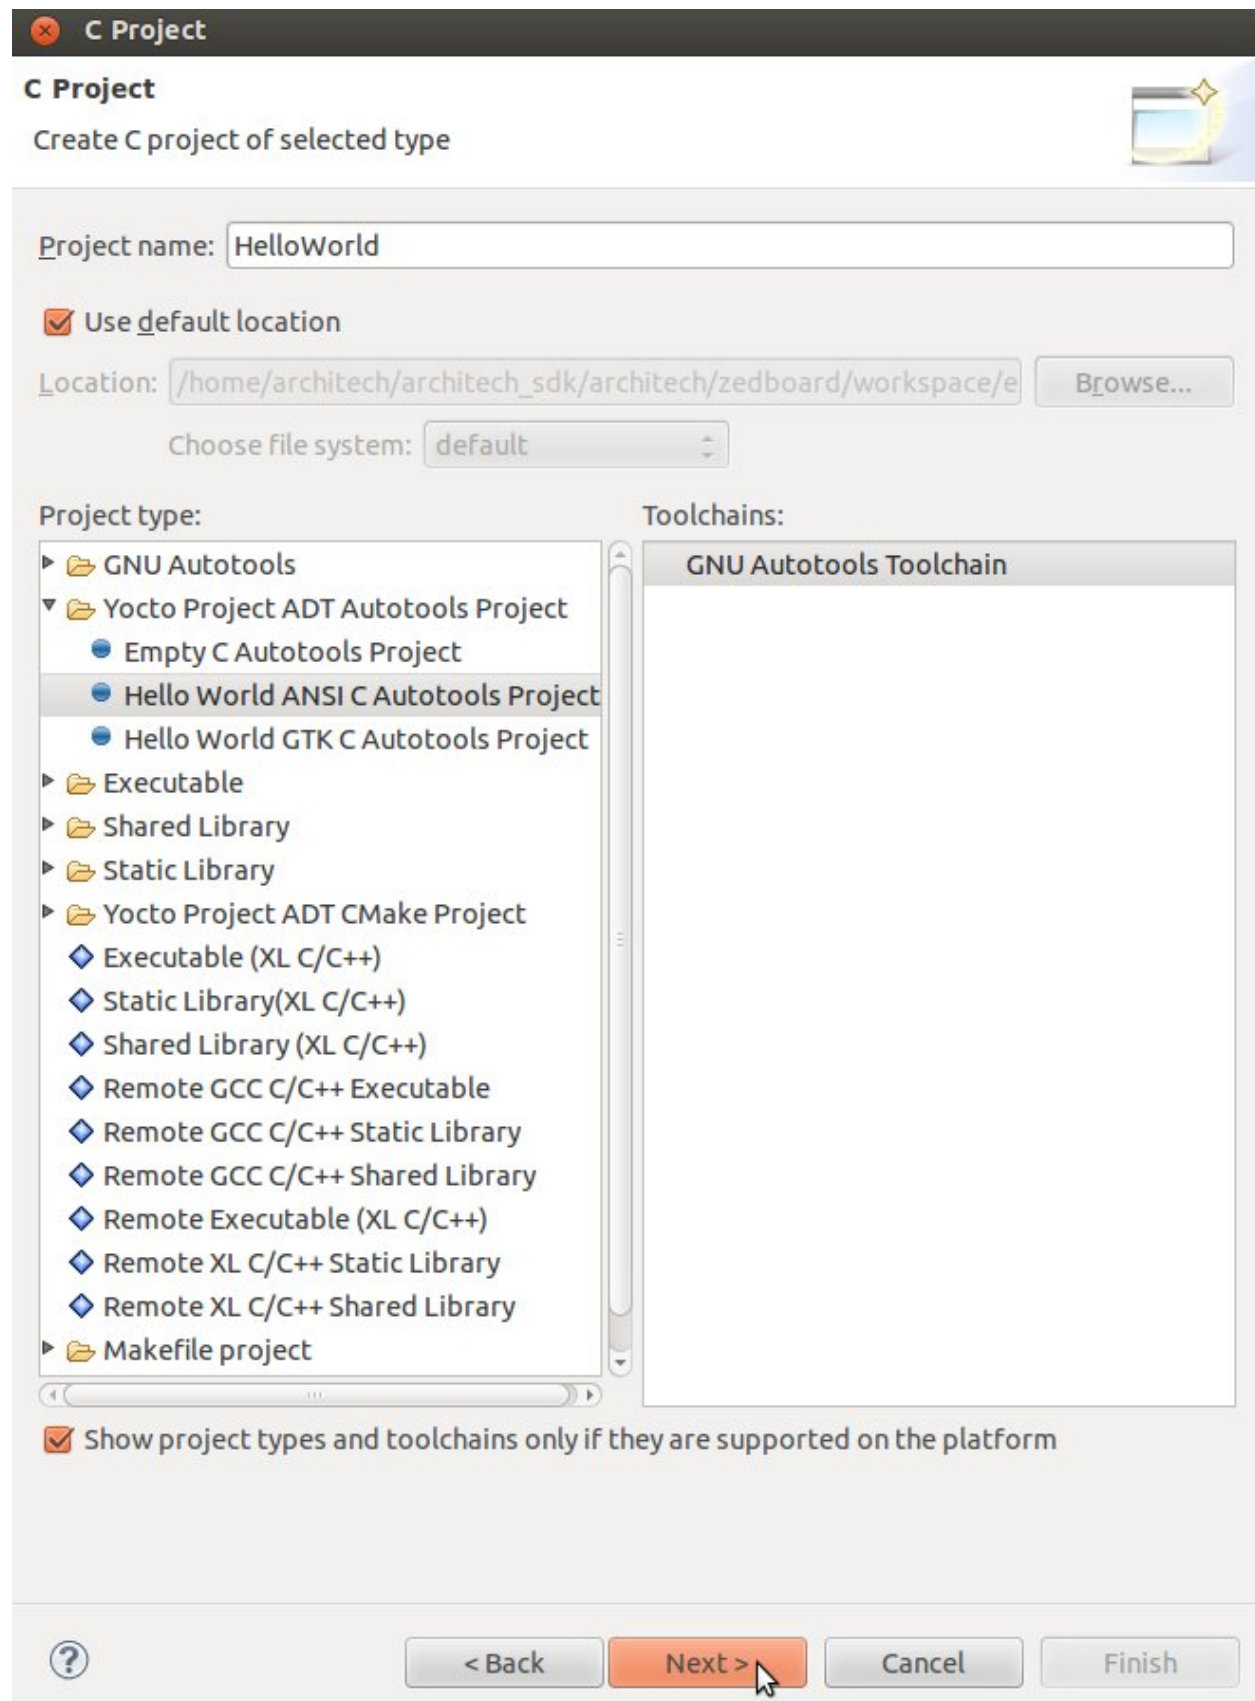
C Project

C Project

Create C project of selected type

Project name: HelloWorld

Use default location

Location: /home/architech/architech_sdk/architech/zedboard/workspace/e Browse...

Choose file system: default

Project type:

GNU Autotools
Yocto Project ADT Autotools Project
Empty C Autotools Project
Hello World ANSI C Autotools Project
Hello World GTK C Autotools Project
Executable
Shared Library
Static Library
Yocto Project ADT CMake Project
Executable (XL C/C++)
Static Library(XL C/C++)
Shared Library (XL C/C++)
Remote GCC C/C++ Executable
Remote GCC C/C++ Static Library
Remote GCC C/C++ Shared Library
Remote Executable (XL C/C++)
Remote XL C/C++ Static Library
Remote XL C/C++ Shared Library
Makefile project

Toolchains:

GNU Autotools Toolchain

Show project types and toolchains only if they are supported on the platform

< Back Next > Cancel Finish